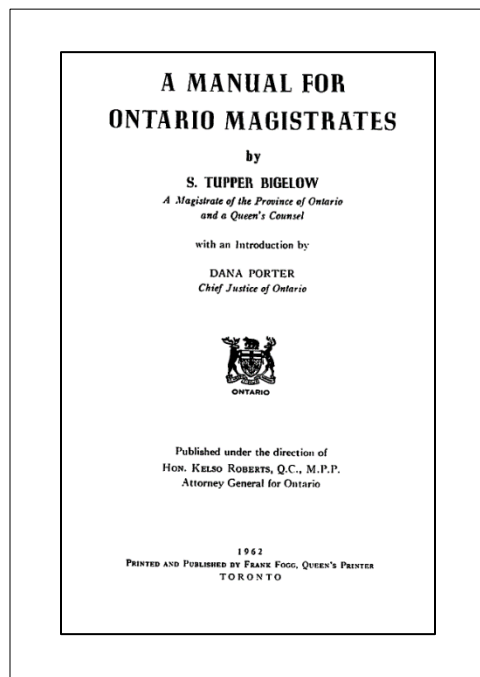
A MANUAL FOR ONTARIO MAGISTRATES

by

S. TUPPER BIGELOW

A Magistrate of the Province of Ontario and a Queen's Counsel

with an Introduction by

DANA PORTER

Chief Justice of Ontario

ONTARIO

Published under the direction of HON. KELSO ROBERTS, Q.C., M.P.P. Attorney General for Ontario

1962

PRINTED AND PUBLISHED BY FRANK FOGG, QUEEN'S PRINTER TORONTO